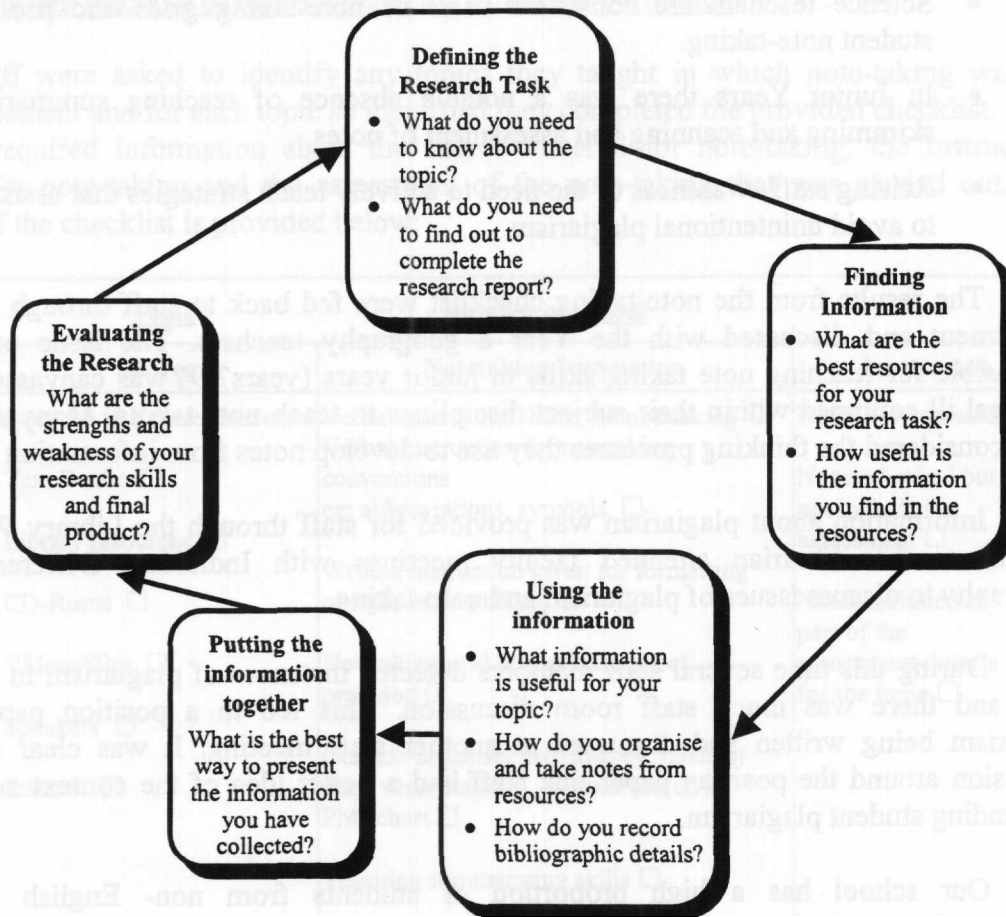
Defining the Research Task
- What do you need to know about the topic?
- What do you need to find out to complete the research report?

Finding Information
- What are the best resources for your research task?
- How useful is the information you find in the resources?

Using the information
- What information is useful for your topic?
- How do you organise and take notes from resources?
- How do you record bibliographic details?

Putting the information together
What is the best way to present the information you have collected?

Evaluating the Research
What are the strengths and weakness of your research skills and final product?